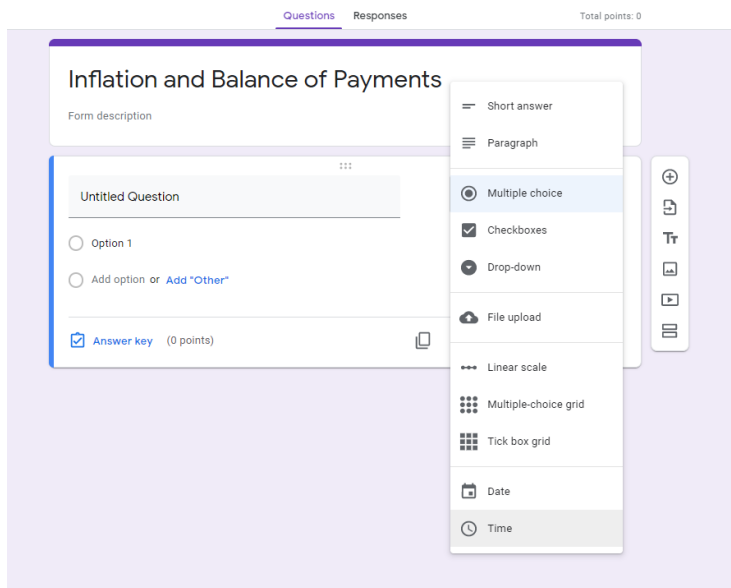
Questions Responses Total points: 0

Inflation and Balance of Payments

Form description

Untitled Question

Option 1

Add option or Add "Other"

Answer key (0 points)

Short answer

Paragraph

Multiple choice

Checkboxes

Drop-down

File upload

Linear scale

Multiple-choice grid

Tick box grid

Date

Time